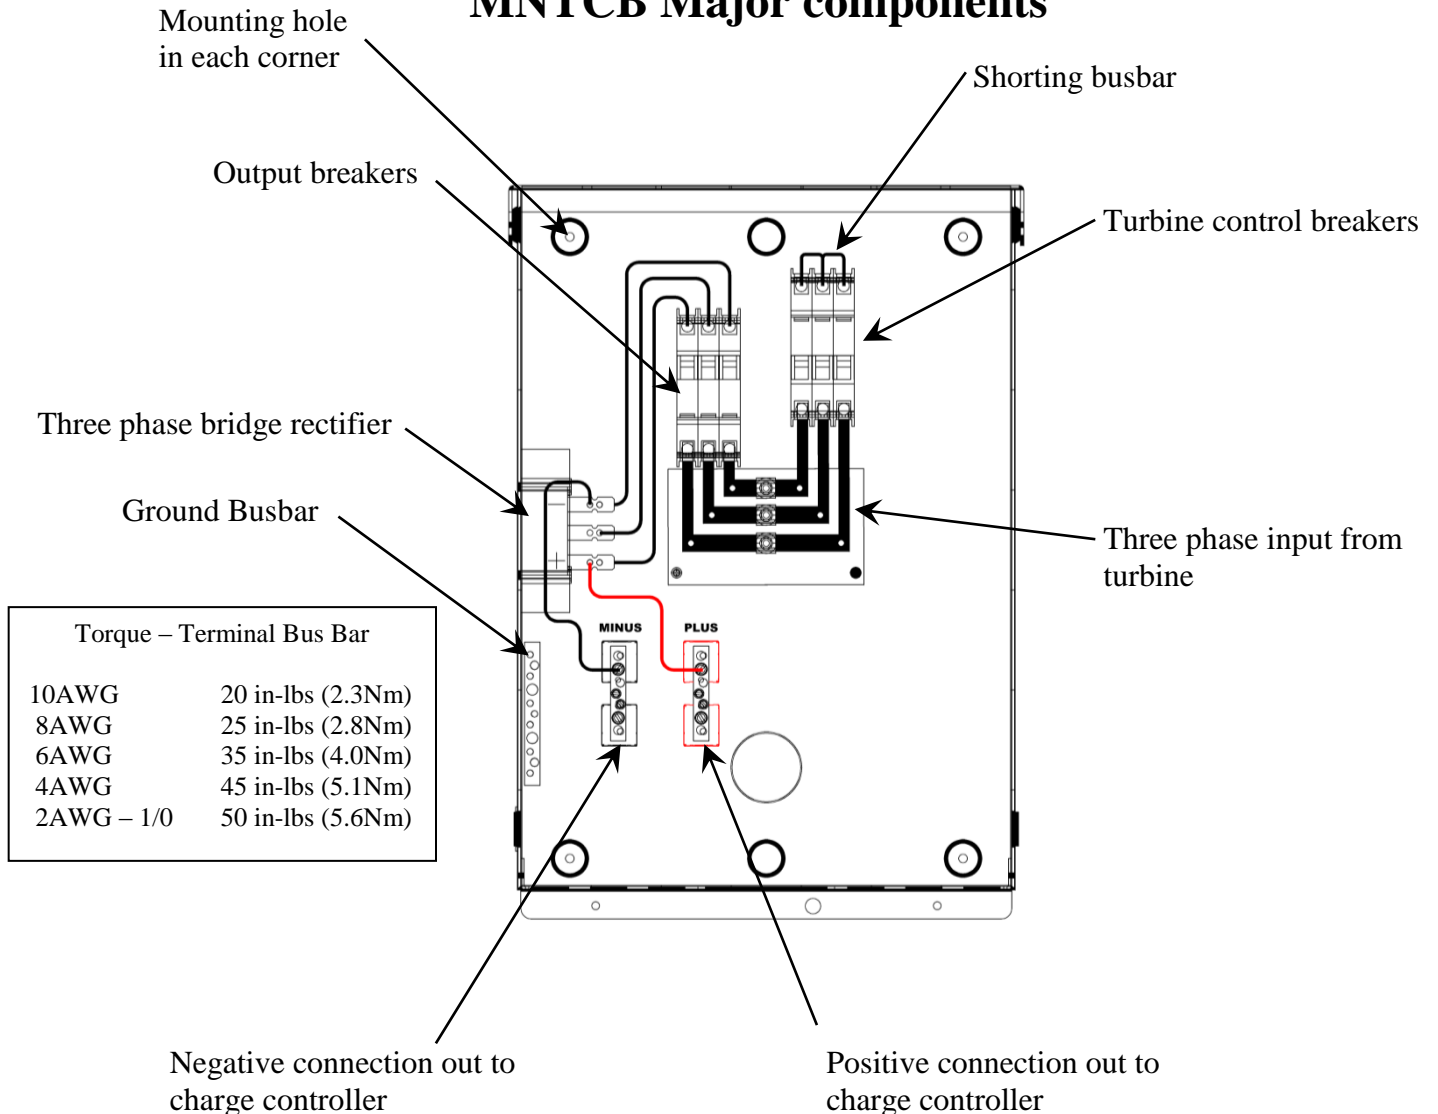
MNTCB Major components

Mounting hole in each corner

Shorting busbar

Output breakers

Turbine control breakers

Three phase bridge rectifier

Ground Busbar

Three phase input from turbine

MINUS

PLUS

Torque – Terminal Bus Bar

| | |
|---|---|
| 10AWG | 20 in-lbs (2.3Nm) |
| 8AWG | 25 in-lbs (2.8Nm) |
| 6AWG | 35 in-lbs (4.0Nm) |
| 4AWG | 45 in-lbs (5.1Nm) |
| 2AWG – 1/0 | 50 in-lbs (5.6Nm) |

Negative connection out to charge controller

Positive connection out to charge controller